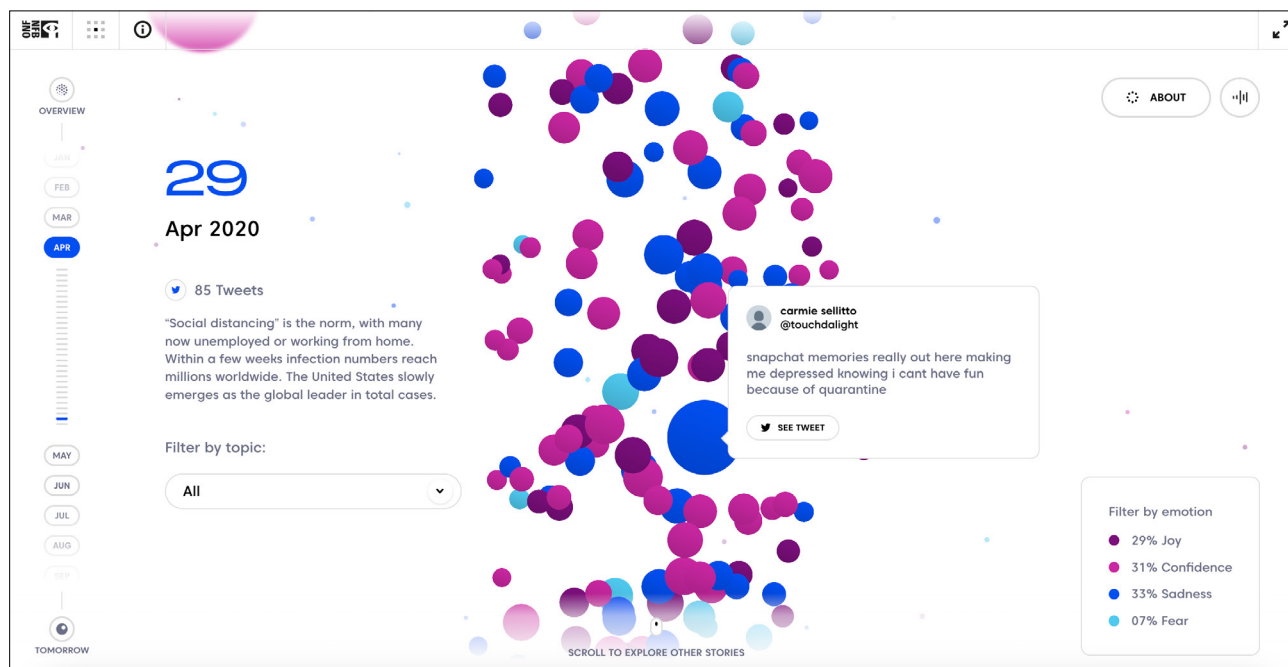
ONF NFB

OVERVIEW

JAN
FEB
MAR
APR
MAY
JUN
JUL
AUG
SEP

TOMORROW

29

Apr 2020

85 Tweets

“Social distancing” is the norm, with many now unemployed or working from home. Within a few weeks infection numbers reach millions worldwide. The United States slowly emerges as the global leader in total cases.

Filter by topic:

All

ABOUT

carmie sellitto
@touchdalight

snapchat memories really out here making me depressed knowing i cant have fun because of quarantine

SEE TWEET

Filter by emotion

29% Joy
31% Confidence
33% Sadness
07% Fear

SCROLL TO EXPLORE OTHER STORIES